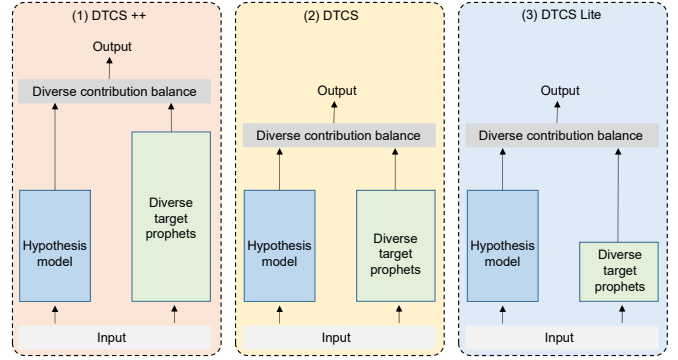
(1) DTCS ++

Output

Diverse contribution balance

Hypothesis model

Diverse target prophets

Input

(2) DTCS

Output

Diverse contribution balance

Hypothesis model

Diverse target prophets

Input

(3) DTCS Lite

Output

Diverse contribution balance

Hypothesis model

Diverse target prophets

Input